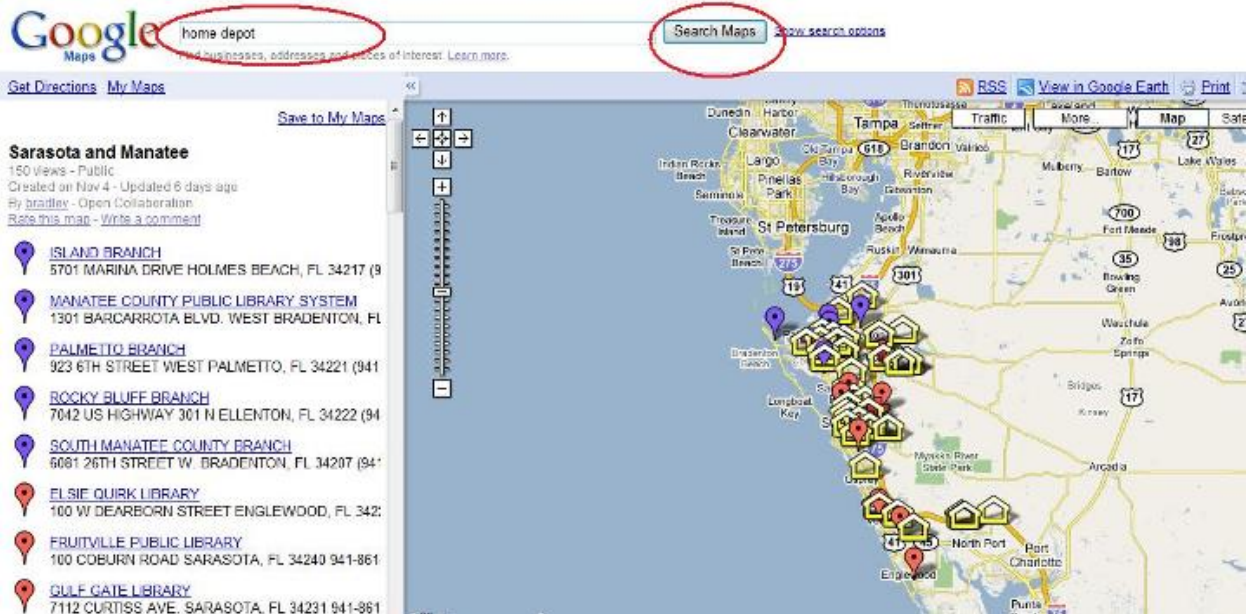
Google Maps

home depot

Search Maps

Show search options

Find businesses, addresses and places of interest. Learn more.

Get Directions My Maps

RSS View in Google Earth Print

Save to My Maps

Sarasota and Manatee

150 views - Public
Created on Nov 4 - Updated 6 days ago
By bradley - Open Collaboration
Rate this map - Write a comment

ISLAND BRANCH
5701 MARINA DRIVE HOLMES BEACH, FL 34217 (9

MANATEE COUNTY PUBLIC LIBRARY SYSTEM
1301 BARCARROTA BLVD. WEST BRADENTON, FL

PALMETTO BRANCH
923 6TH STREET WEST PALMETTO, FL 34221 (941

ROCKY BLUFF BRANCH
7042 US HIGHWAY 301 N ELLENTON, FL 34222 (94

SOUTH MANATEE COUNTY BRANCH
6081 26TH STREET W. BRADENTON, FL 34207 (941

ELSIE QUIRK LIBRARY
100 W DEARBORN STREET ENGLEWOOD, FL 342

FRUITVILLE PUBLIC LIBRARY
100 COBURN ROAD SARASOTA, FL 34240 941-861

GULF GATE LIBRARY
7112 CURTISS AVE. SARASOTA, FL 34231 941-861

Traffic More... Map Sate

Dunedin Harbor Clearwater Tampa Seffner Brandon Valrico Largo Indian Rocks Beach Pinellas Park Seminole Riverview Gibsonton Treasure Island St Petersburg Apollo Beach St Pete Beach Ruskin Wimauma Mulberry Bartow Lake Wales Fort Meade Bowling Green Wauchula Zolfo Springs Bradenton Beach Longboat Key Bridges Myakka River State Park Arcadia North Port Port Charlotte Englewood Punta 275 41 301 618 17 700 98 35 25 19 75